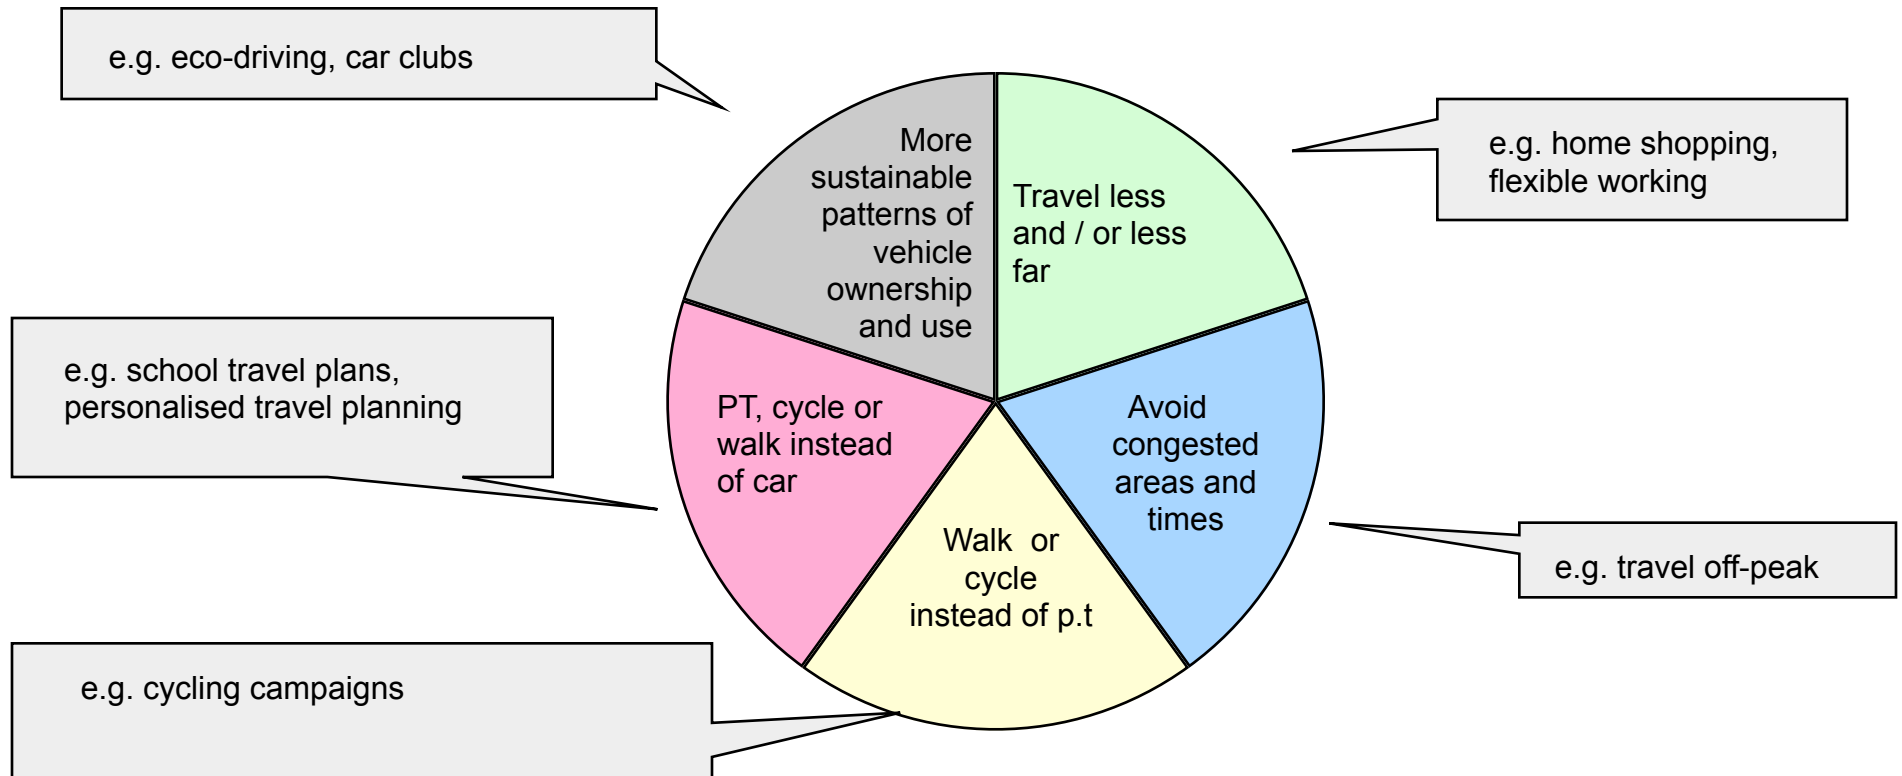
e.g. eco-driving, car clubs

More sustainable patterns of vehicle ownership and use

Travel less and / or less far

e.g. home shopping, flexible working

e.g. school travel plans, personalised travel planning

PT, cycle or walk instead of car

Avoid congested areas and times

Walk or cycle instead of p.t

e.g. travel off-peak

e.g. cycling campaigns